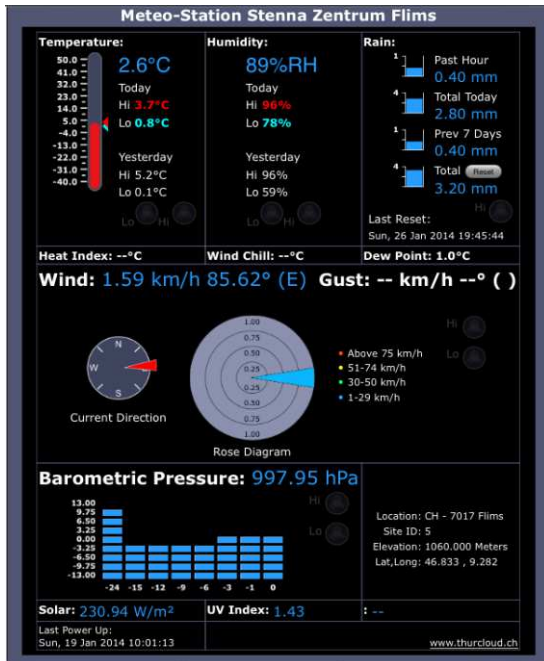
Meteo-Station Stenna Zentrum Flims

Temperature:
50.0
41.0
32.0
23.0
14.0
5.0
-4.0
-13.0
-22.0
-31.0
-40.0
2.6°C
Today
Hi 3.7°C
Lo 0.8°C
Yesterday
Hi 5.2°C
Lo 0.1°C
Lo Hi

Humidity:
89%RH
Today
Hi 96%
Lo 78%
Yesterday
Hi 96%
Lo 59%
Lo Hi

Rain:
1 Past Hour
0.40 mm
4 Total Today
2.80 mm
1 Prev 7 Days
0.40 mm
4 Total Reset
3.20 mm
Hi
Last Reset:
Sun, 26 Jan 2014 19:45:44

Heat Index: --°C
Wind Chill: --°C
Dew Point: 1.0°C

Wind: 1.59 km/h 85.62° (E) Gust: -- km/h --° ( )

N
W
E
S
Current Direction

1.00
0.75
0.50
0.25
0.25
0.50
0.75
1.00
Rose Diagram

Above 75 km/h
51-74 km/h
30-50 km/h
1-29 km/h
Hi
Lo

Barometric Pressure: 997.95 hPa
13.00
9.75
6.50
3.25
0.00
-3.25
-6.50
-9.75
-13.00
-24 -15 -12 -9 -6 -3 -1 0
Hi
Lo

Location: CH - 7017 Flims
Site ID: 5
Elevation: 1060.000 Meters
Lat,Long: 46.833 , 9.282

Solar: 230.94 W/m²
UV Index: 1.43
: --

Last Power Up:
Sun, 19 Jan 2014 10:01:13
www.thurcloud.ch